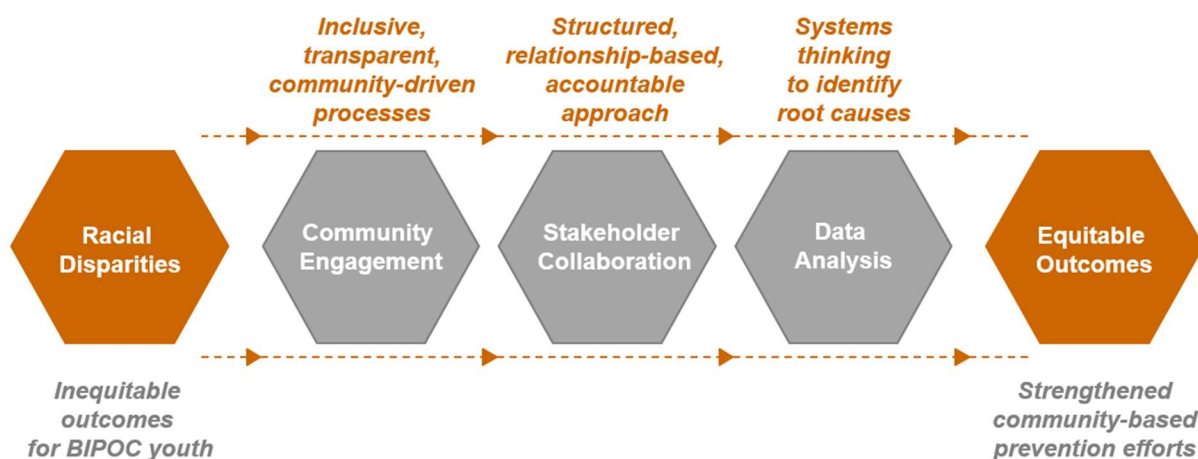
Inclusive, transparent, community-driven processes

Structured, relationship-based, accountable approach

Systems thinking to identify root causes

Racial Disparities

Community Engagement

Stakeholder Collaboration

Data Analysis

Equitable Outcomes

Inequitable outcomes for BIPOC youth

Strengthened community-based prevention efforts